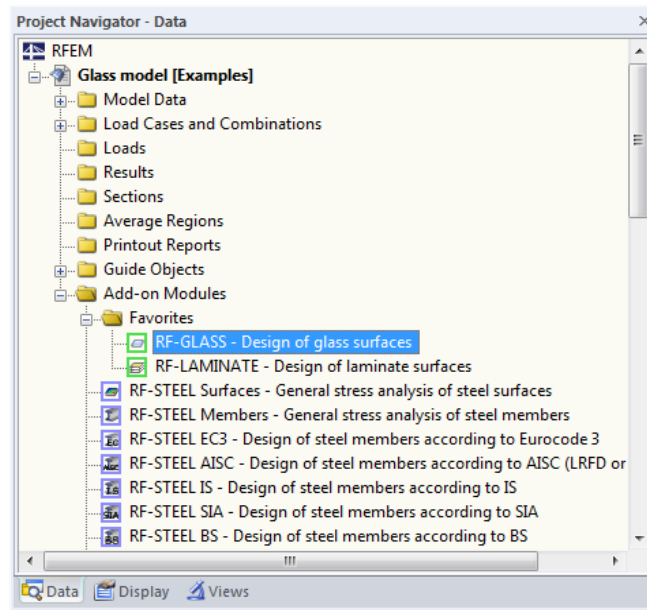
Project Navigator - Data

RFEM
Glass model [Examples]
Model Data
Load Cases and Combinations
Loads
Results
Sections
Average Regions
Printout Reports
Guide Objects
Add-on Modules
Favorites
RF-GLASS - Design of glass surfaces
RF-LAMINATE - Design of laminate surfaces
RF-STEEL Surfaces - General stress analysis of steel surfaces
RF-STEEL Members - General stress analysis of steel members
RF-STEEL EC3 - Design of steel members according to Eurocode 3
RF-STEEL AISC - Design of steel members according to AISC (LRFD or
RF-STEEL IS - Design of steel members according to IS
RF-STEEL SIA - Design of steel members according to SIA
RF-STEEL BS - Design of steel members according to BS

Data | Display | Views